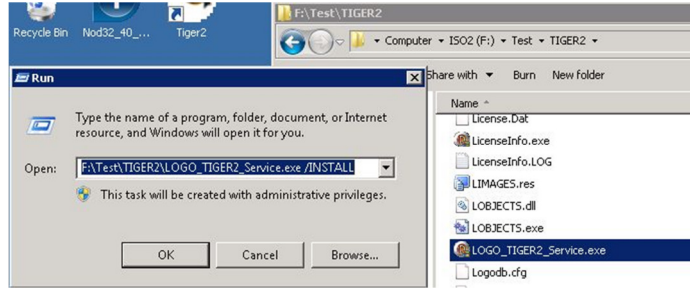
Recycle Bin
Nod32_40_...
Tiger2

F:\Test\TIGER2
Computer ▸ ISO2 (F:) ▸ Test ▸ TIGER2 ▸

Run
Type the name of a program, folder, document, or Internet resource, and Windows will open it for you.
Open: F:\Test\TIGER2\LOGO_TIGER2_Service.exe /INSTALL
This task will be created with administrative privileges.
OK
Cancel
Browse...

Share with ▾
Burn
New folder
Name
License.Dat
LicenseInfo.exe
LicenseInfo.LOG
LIMAGES.res
LOBJECTS.dll
LOBJECTS.exe
LOGO_TIGER2_Service.exe
Logodb.cfg